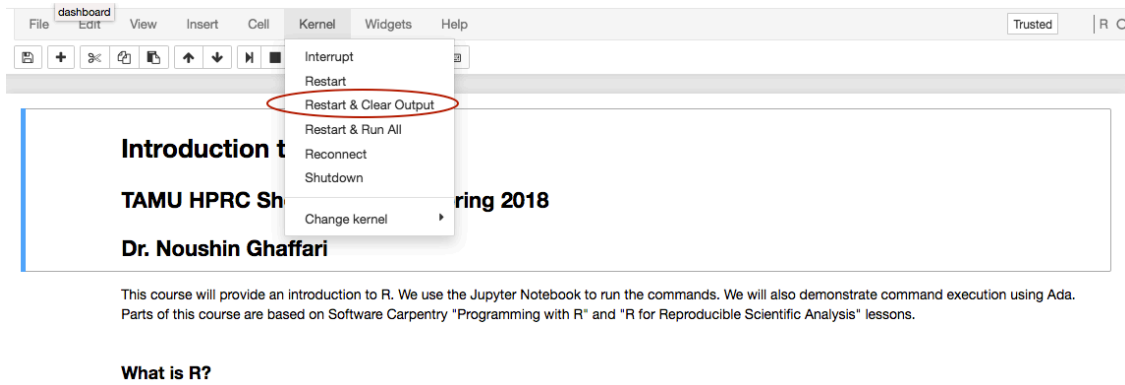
dashboard
File Edit View Insert Cell Kernel Widgets Help
Trusted R

Interrupt
Restart
Restart & Clear Output
Restart & Run All
Reconnect
Shutdown
Change kernel

# Introduction t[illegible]

## TAMU HPRC Sh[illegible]ring 2018

## Dr. Noushin Ghaffari

This course will provide an introduction to R. We use the Jupyter Notebook to run the commands. We will also demonstrate command execution using Ada. Parts of this course are based on Software Carpentry "Programming with R" and "R for Reproducible Scientific Analysis" lessons.

What is R?